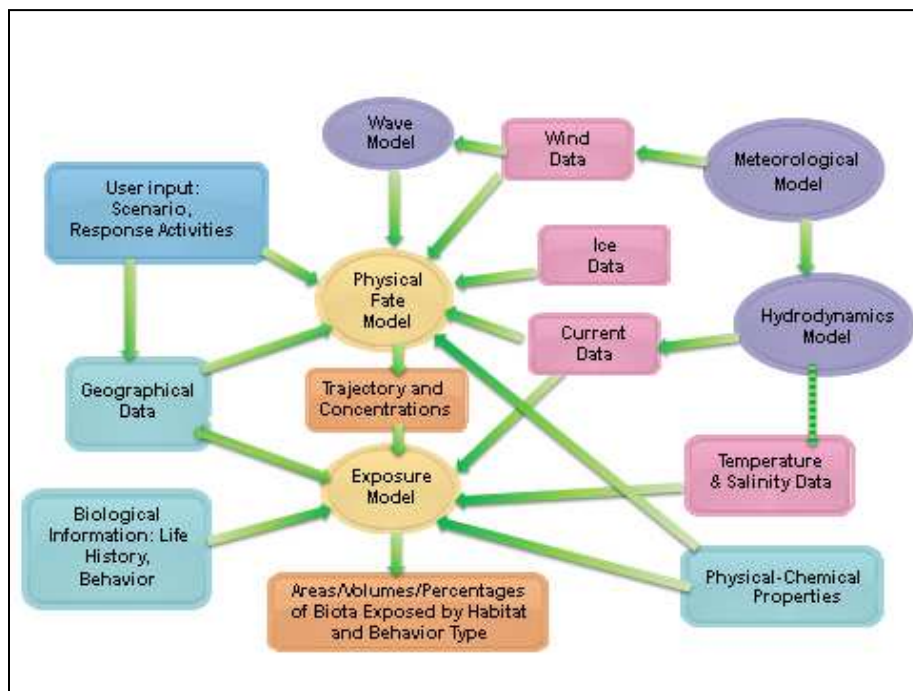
Wave Model

Wind Data

Meteorological Model

User input: Scenario, Response Activities

Ice Data

Physical Fate Model

Current Data

Hydrodynamics Model

Geographical Data

Trajectory and Concentrations

Temperature & Salinity Data

Exposure Model

Biological Information: Life History, Behavior

Physical-Chemical Properties

Areas/Volumes/Percentages of Biota Exposed by Habitat and Behavior Type